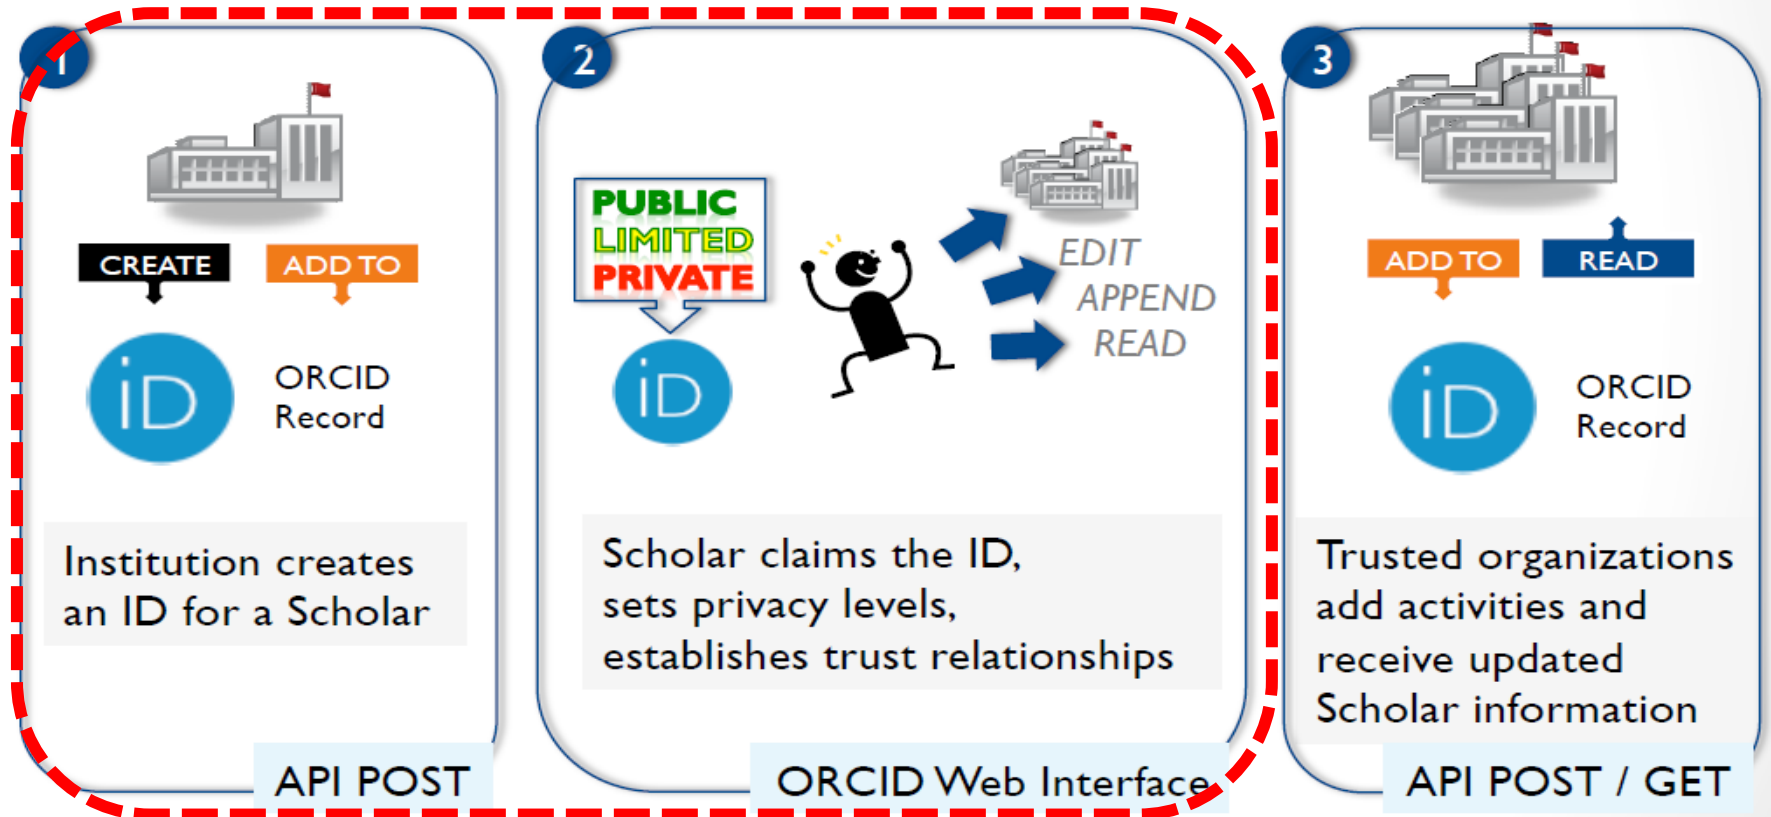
1

CREATE

ADD TO

iD

ORCID Record

Institution creates an ID for a Scholar

API POST

2

PUBLIC
LIMITED
PRIVATE

iD

EDIT
APPEND
READ

Scholar claims the ID, sets privacy levels, establishes trust relationships

ORCID Web Interface

3

ADD TO

READ

iD

ORCID Record

Trusted organizations add activities and receive updated Scholar information

API POST / GET